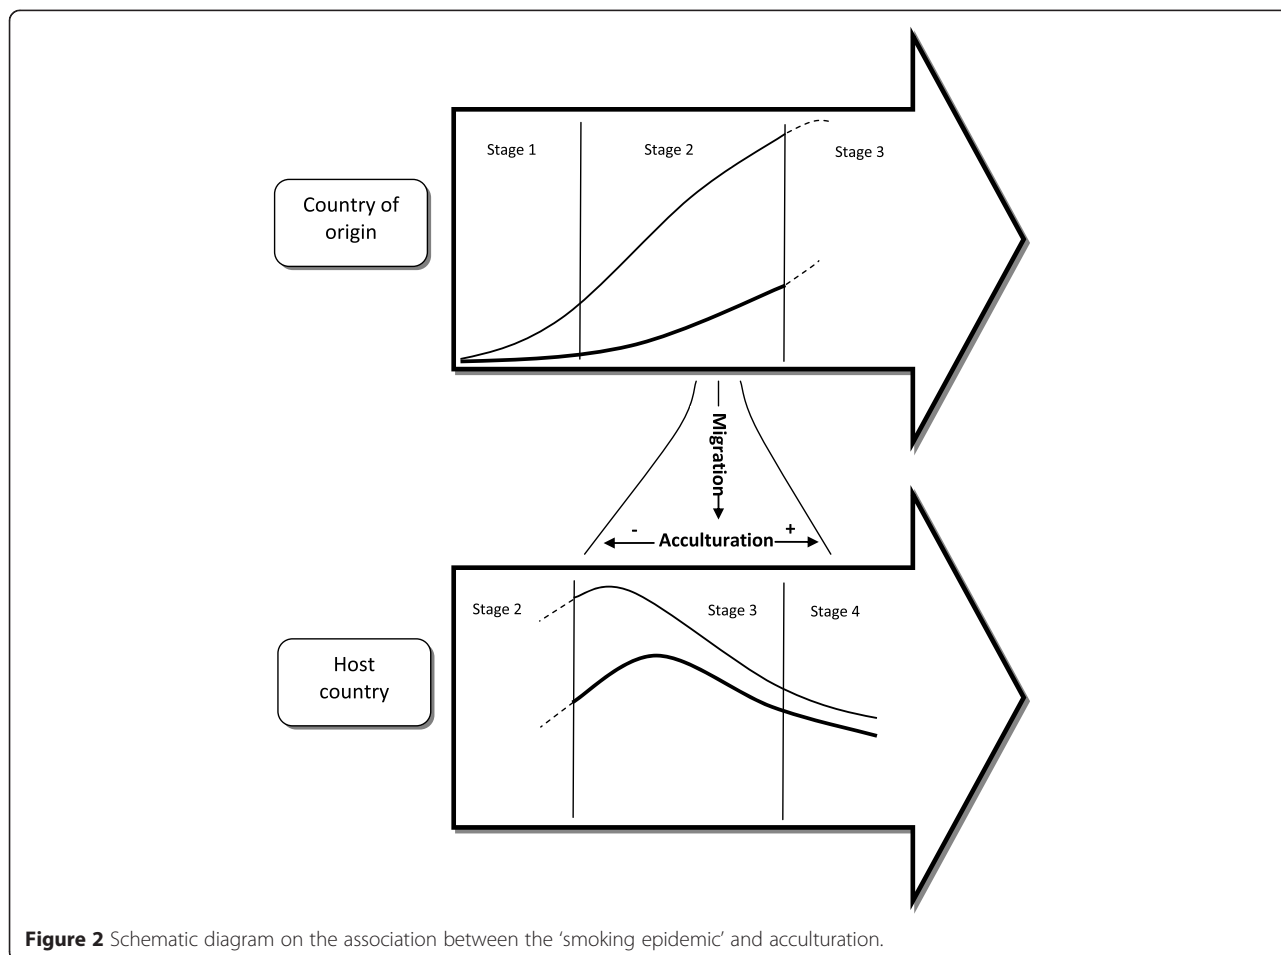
Country of origin

Stage 1

Stage 2

Stage 3

Migration

-

Acculturation

+

Host country

Stage 2

Stage 3

Stage 4

**Figure 2** Schematic diagram on the association between the 'smoking epidemic' and acculturation.